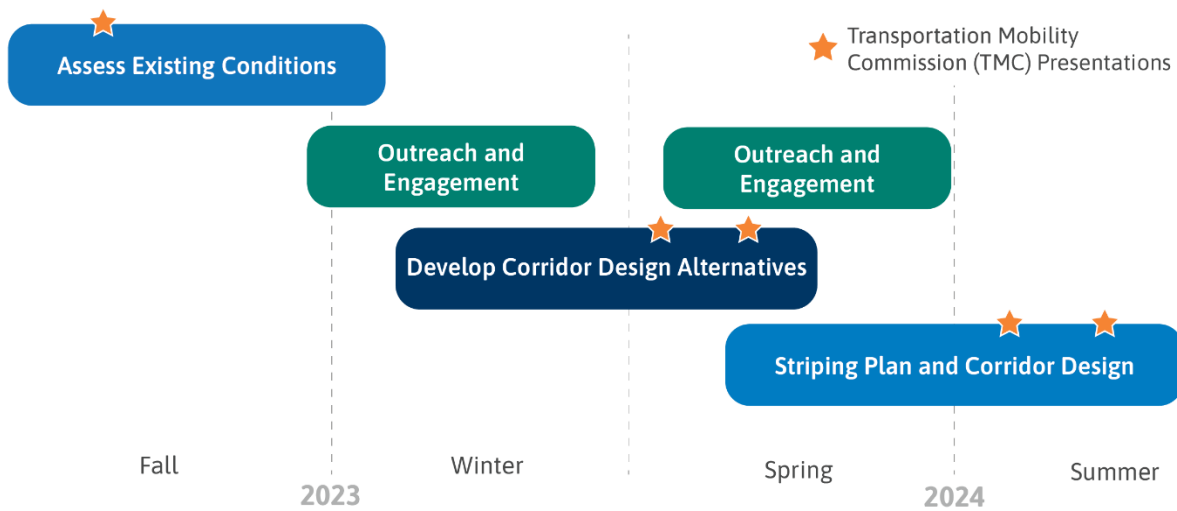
Assess Existing Conditions

Transportation Mobility Commission (TMC) Presentations

Outreach and Engagement

Outreach and Engagement

Develop Corridor Design Alternatives

Striping Plan and Corridor Design

Fall

Winter

Spring

Summer

2023

2024